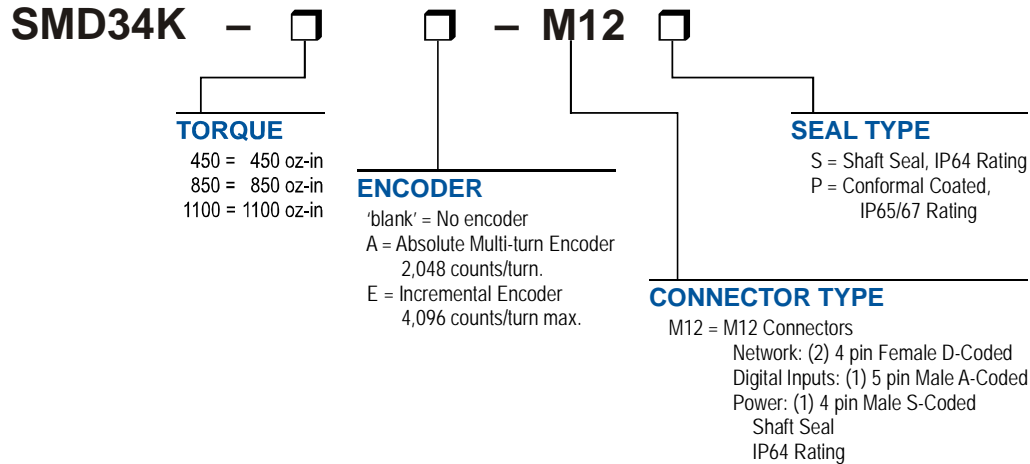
SMD34K – ☐ ☐ – M12 ☐

TORQUE
450 = 450 oz-in
850 = 850 oz-in
1100 = 1100 oz-in

ENCODER
'blank' = No encoder
A = Absolute Multi-turn Encoder
2,048 counts/turn.
E = Incremental Encoder
4,096 counts/turn max.

SEAL TYPE
S = Shaft Seal, IP64 Rating
P = Conformal Coated, IP65/67 Rating

CONNECTOR TYPE
M12 = M12 Connectors
Network: (2) 4 pin Female D-Coded
Digital Inputs: (1) 5 pin Male A-Coded
Power: (1) 4 pin Male S-Coded
Shaft Seal
IP64 Rating